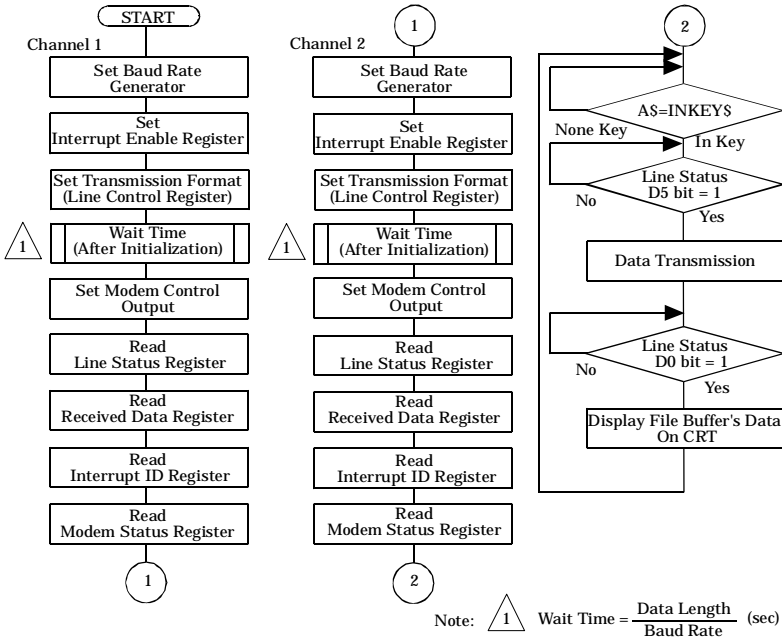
START

Channel 1

Set Baud Rate Generator

Set Interrupt Enable Register

Set Transmission Format (Line Control Register)

1

Wait Time (After Initialization)

Set Modem Control Output

Read Line Status Register

Read Received Data Register

Read Interrupt ID Register

Read Modem Status Register

1

1

Channel 2

Set Baud Rate Generator

Set Interrupt Enable Register

Set Transmission Format (Line Control Register)

1

Wait Time (After Initialization)

Set Modem Control Output

Read Line Status Register

Read Received Data Register

Read Interrupt ID Register

Read Modem Status Register

2

2

A$=INKEY$

None Key

In Key

Line Status D5 bit = 1

No

Yes

Data Transmission

Line Status D0 bit = 1

No

Yes

Display File Buffer's Data On CRT

Note: 1 Wait Time = $\frac{\text{Data Length}}{\text{Baud Rate}}$ (sec)